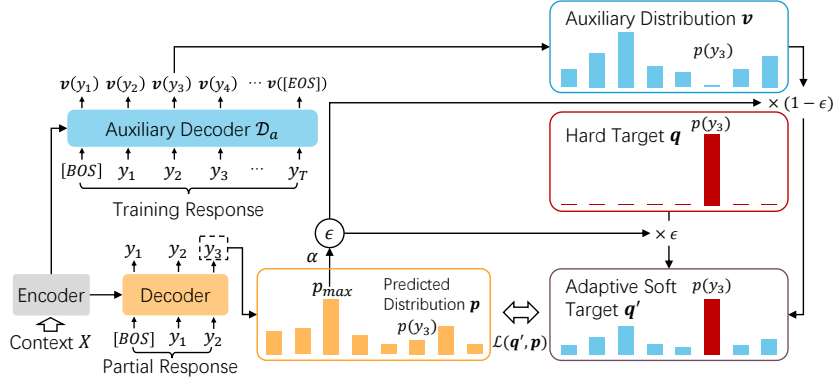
Auxiliary Distribution $\boldsymbol{v}$

$p(y_3)$

$\boldsymbol{v}(y_1)$ $\boldsymbol{v}(y_2)$ $\boldsymbol{v}(y_3)$ $\boldsymbol{v}(y_4)$ $\cdots$ $\boldsymbol{v}([EOS])$

$\times (1-\epsilon)$

Auxiliary Decoder $\mathcal{D}_a$

Hard Target $\boldsymbol{q}$

$p(y_3)$

$[BOS]$ $y_1$ $y_2$ $y_3$ $\cdots$ $y_T$

Training Response

$\epsilon$

$\times \epsilon$

$\alpha$

$y_1$ $y_2$ $y_3$

Encoder

Decoder

$p_{max}$

Predicted Distribution $\boldsymbol{p}$

$p(y_3)$

Adaptive Soft Target $\boldsymbol{q'}$

$p(y_3)$

$\mathcal{L}(\boldsymbol{q'}, \boldsymbol{p})$

Context $X$

$[BOS]$ $y_1$ $y_2$

Partial Response